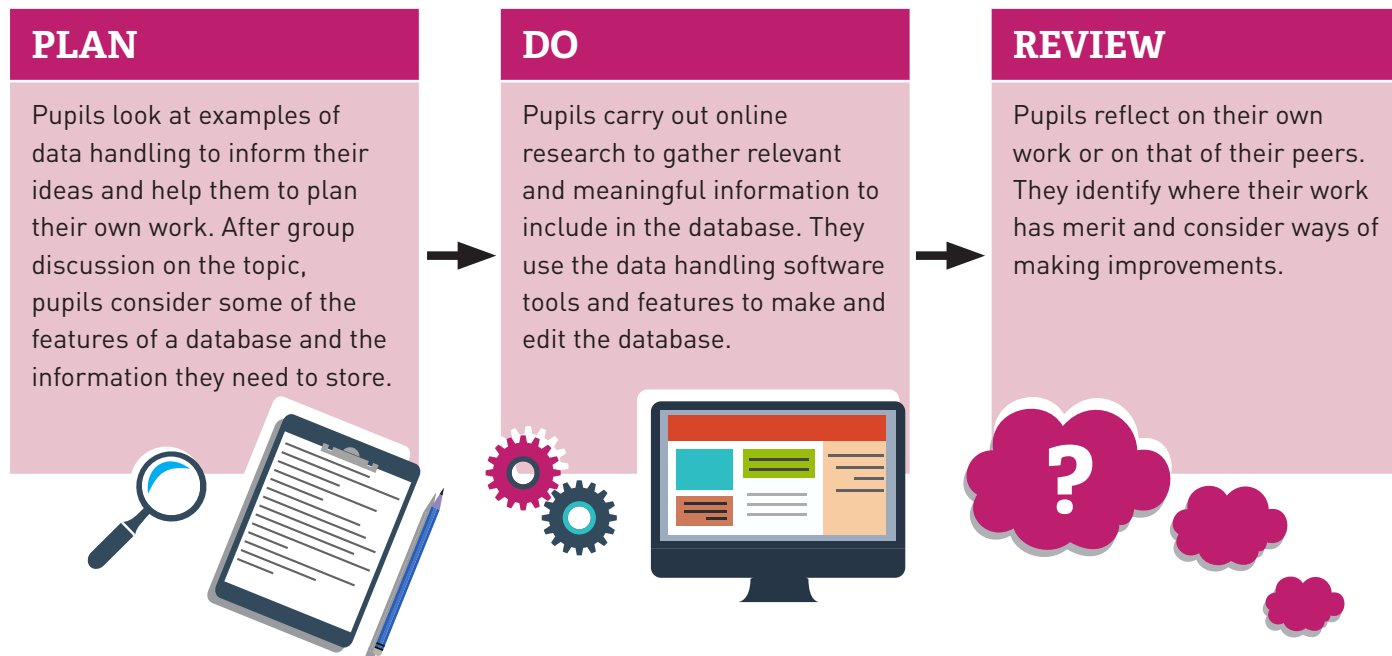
PLAN

Pupils look at examples of data handling to inform their ideas and help them to plan their own work. After group discussion on the topic, pupils consider some of the features of a database and the information they need to store.

DO

Pupils carry out online research to gather relevant and meaningful information to include in the database. They use the data handling software tools and features to make and edit the database.

REVIEW

Pupils reflect on their own work or on that of their peers. They identify where their work has merit and consider ways of making improvements.

?